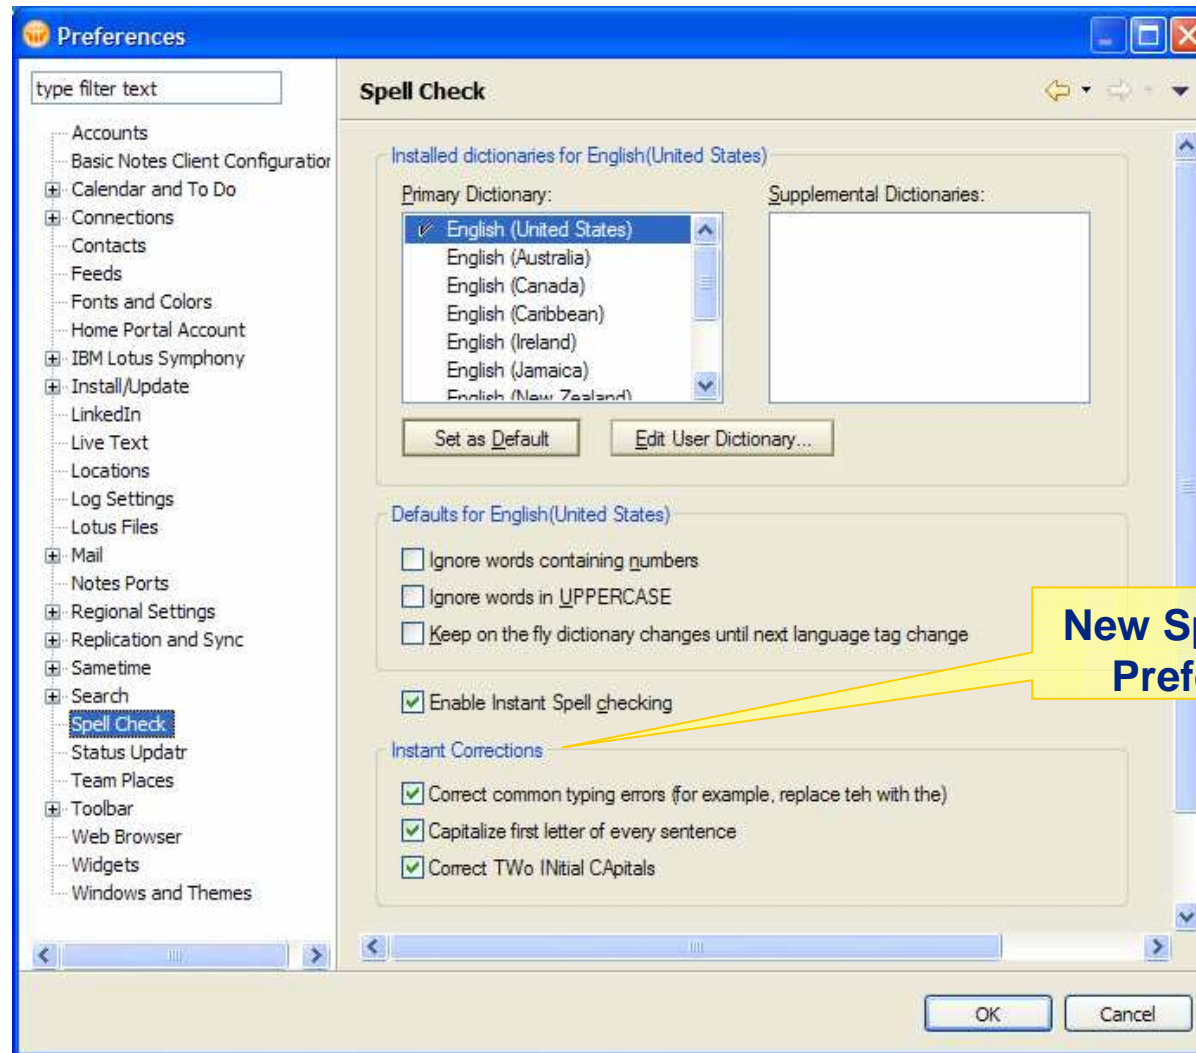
Preferences

type filter text

Accounts
Basic Notes Client Configuratior
Calendar and To Do
Connections
Contacts
Feeds
Fonts and Colors
Home Portal Account
IBM Lotus Symphony
Install/Update
LinkedIn
Live Text
Locations
Log Settings
Lotus Files
Mail
Notes Ports
Regional Settings
Replication and Sync
Sametime
Search
Spell Check
Status Updatr
Team Places
Toolbar
Web Browser
Widgets
Windows and Themes

Spell Check

Installed dictionaries for English(United States)

Primary Dictionary:

English (United States)
English (Australia)
English (Canada)
English (Caribbean)
English (Ireland)
English (Jamaica)
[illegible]

Supplemental Dictionaries:

Set as Default

Edit User Dictionary...

Defaults for English(United States)

Ignore words containing numbers

Ignore words in UPPERCASE

Keep on the fly dictionary changes until next language tag change

New Sp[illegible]
Pref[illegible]

Enable Instant Spell checking

Instant Corrections

Correct common typing errors (for example, replace teh with the)

Capitalize first letter of every sentence

Correct TWo INitial CApitals

OK

Cancel